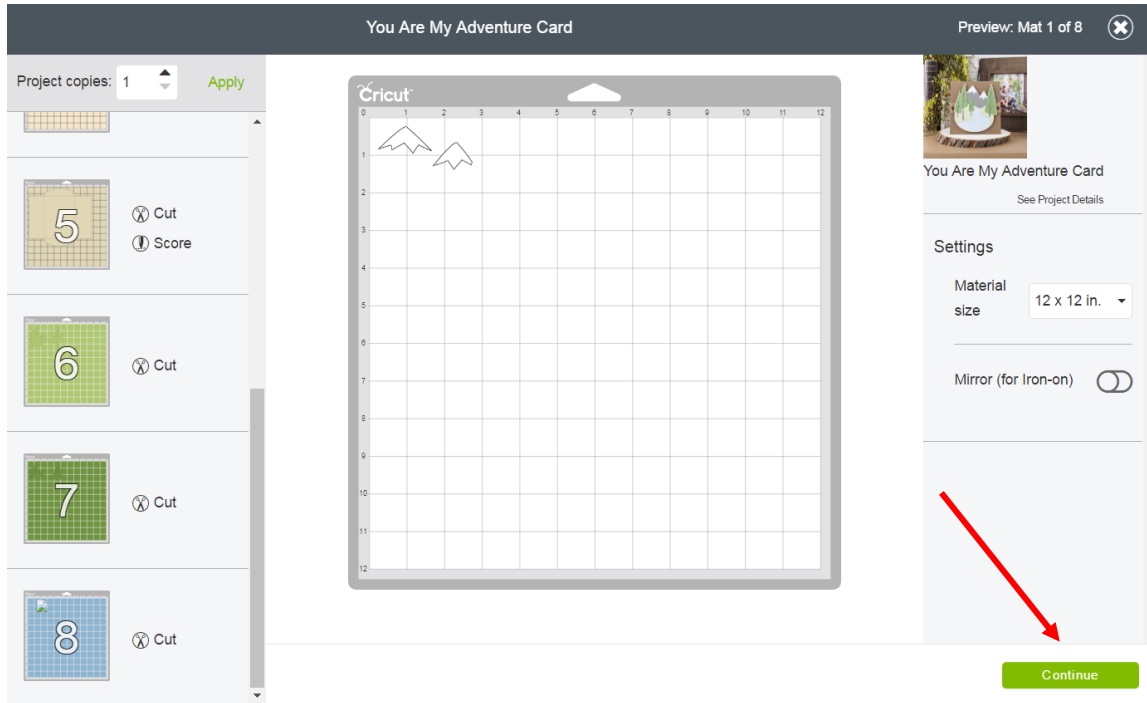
You Are My Adventure Card

Preview: Mat 1 of 8

Project copies: 1

Apply

5

Cut

Score

6

Cut

7

Cut

8

Cut

Cricut

0 1 2 3 4 5 6 7 8 9 10 11 12

1 2 3 4 5 6 7 8 9 10 11 12

You Are My Adventure Card

See Project Details

Settings

Material size

12 x 12 in.

Mirror (for Iron-on)

Continue